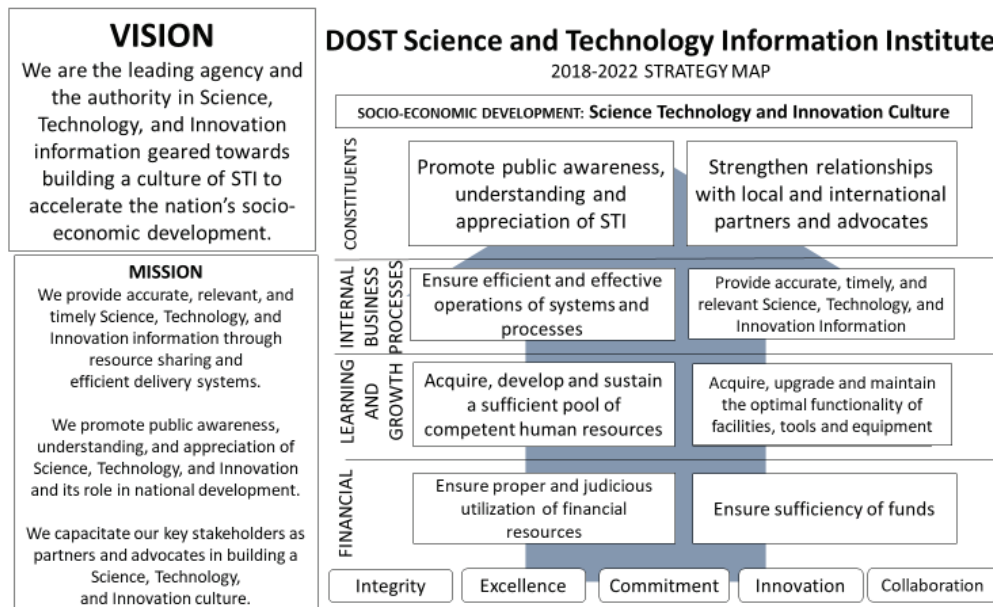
VISION

We are the leading agency and the authority in Science, Technology, and Innovation information geared towards building a culture of STI to accelerate the nation's socio-economic development.

MISSION

We provide accurate, relevant, and timely Science, Technology, and Innovation information through resource sharing and efficient delivery systems.

We promote public awareness, understanding, and appreciation of Science, Technology, and Innovation and its role in national development.

We capacitate our key stakeholders as partners and advocates in building a Science, Technology, and Innovation culture.

DOST Science and Technology Information Institute

2018-2022 STRATEGY MAP

SOCIO-ECONOMIC DEVELOPMENT: Science Technology and Innovation Culture

CONSTITUENTS

Promote public awareness, understanding and appreciation of STI

Strengthen relationships with local and international partners and advocates

INTERNAL BUSINESS PROCESSES

Ensure efficient and effective operations of systems and processes

Provide accurate, timely, and relevant Science, Technology, and Innovation Information

LEARNING AND GROWTH

Acquire, develop and sustain a sufficient pool of competent human resources

Acquire, upgrade and maintain the optimal functionality of facilities, tools and equipment

FINANCIAL

Ensure proper and judicious utilization of financial resources

Ensure sufficiency of funds

Integrity

Excellence

Commitment

Innovation

Collaboration